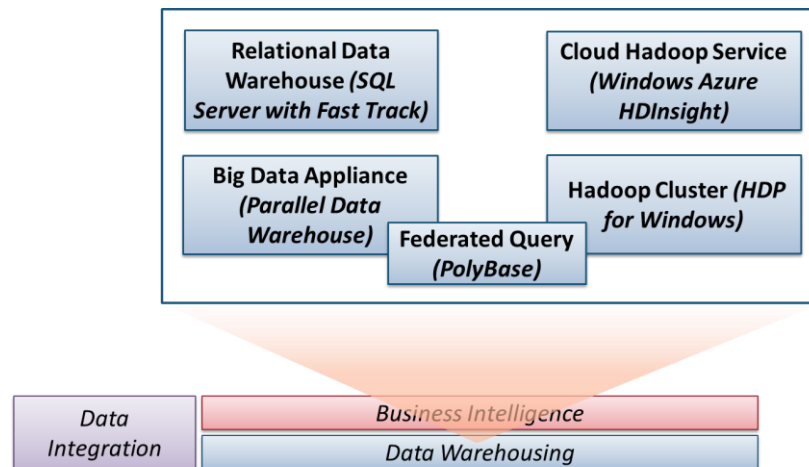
Relational Data Warehouse (SQL Server with Fast Track)

Cloud Hadoop Service (Windows Azure HDInsight)

Big Data Appliance (Parallel Data Warehouse)

Hadoop Cluster (HDP for Windows)

Federated Query (PolyBase)

Data Integration

Business Intelligence

Data Warehousing